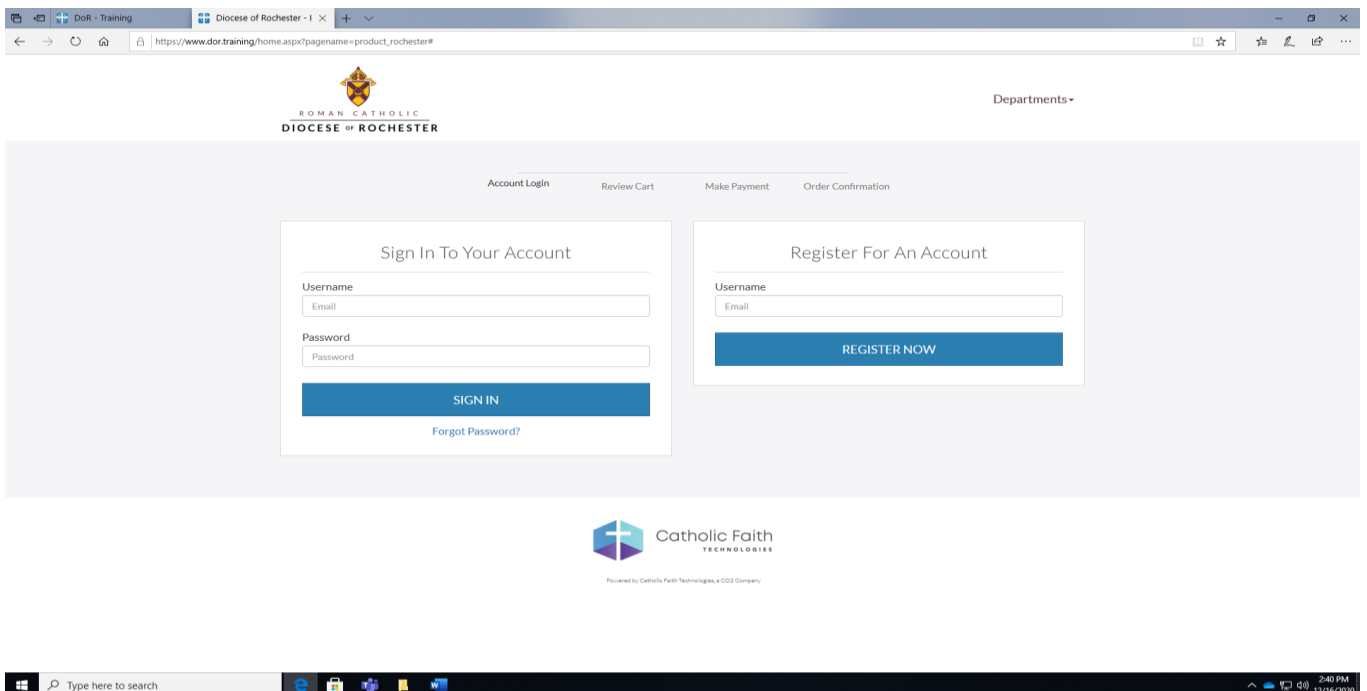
DoR - Training
Diocese of Rochester - I ×
https://www.dor.training/home.aspx?pagename=product_rochester#

ROMAN CATHOLIC
DIOCESE OF ROCHESTER

Departments

Account Login
Review Cart
Make Payment
Order Confirmation

Sign In To Your Account

Username
Email

Password
Password

SIGN IN

Forgot Password?

Register For An Account

Username
Email

REGISTER NOW

Catholic Faith
TECHNOLOGIES

Powered by Catholic Faith Technologies, a CD2 Company

Type here to search

2:40 PM
12/16/2020